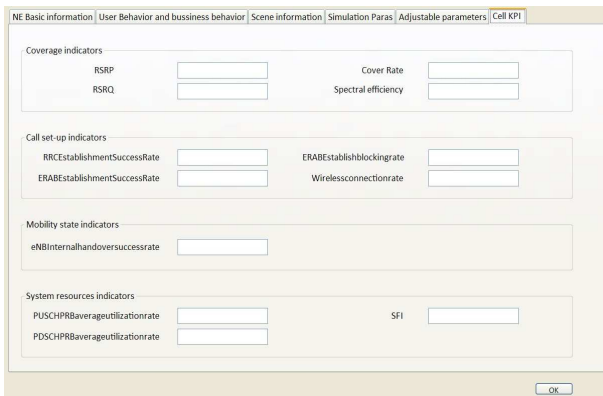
NE Basic information | User Behavior and bussiness behavior | Scene information | Simulation Paras | Adjustable parameters | Cell KPI

Coverage indicators

RSRP

Cover Rate

RSRQ

Spectral efficiency

Call set-up indicators

RRCEstablishmentSuccessRate

ERABEstablishblockingrate

ERABEstablishmentSuccessRate

Wirelessconnectionrate

Mobility state indicators

eNBInternalhandoversuccessrate

System resources indicators

PUSCHPRBaverageutilizationrate

SFI

PDSCHPRBaverageutilizationrate

OK